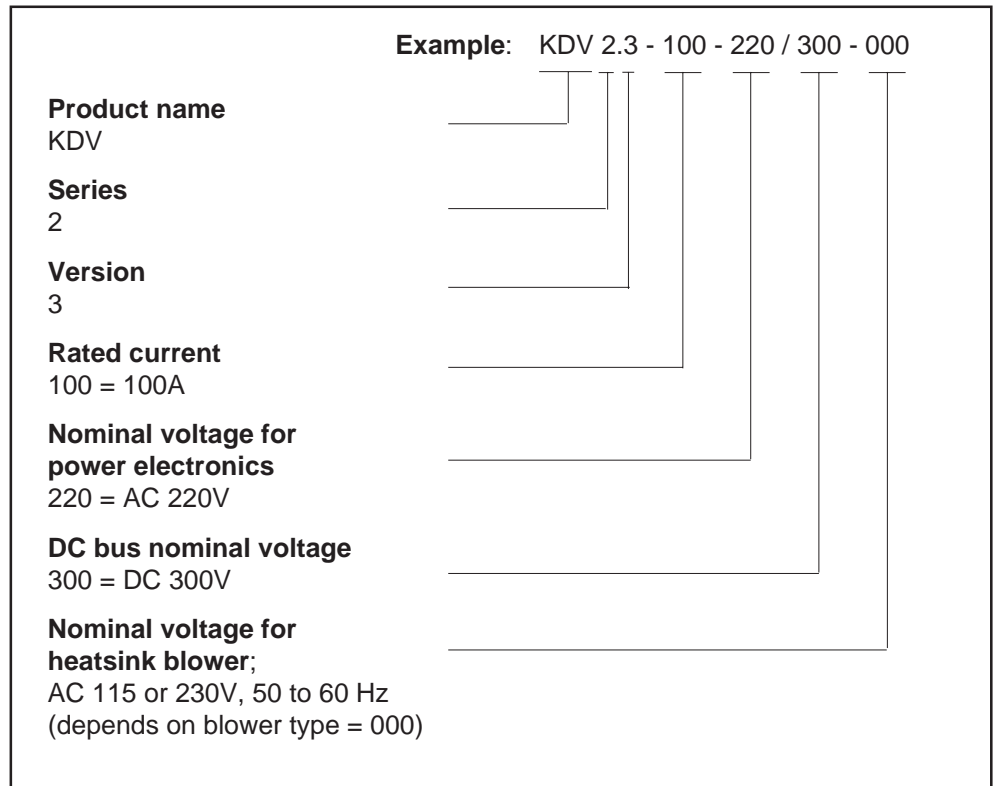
**Example**: KDV 2.3 - 100 - 220 / 300 - 000

**Product name**
KDV

**Series**
2

**Version**
3

**Rated current**
100 = 100A

**Nominal voltage for power electronics**
220 = AC 220V

**DC bus nominal voltage**
300 = DC 300V

**Nominal voltage for heatsink blower**;
AC 115 or 230V, 50 to 60 Hz
(depends on blower type = 000)